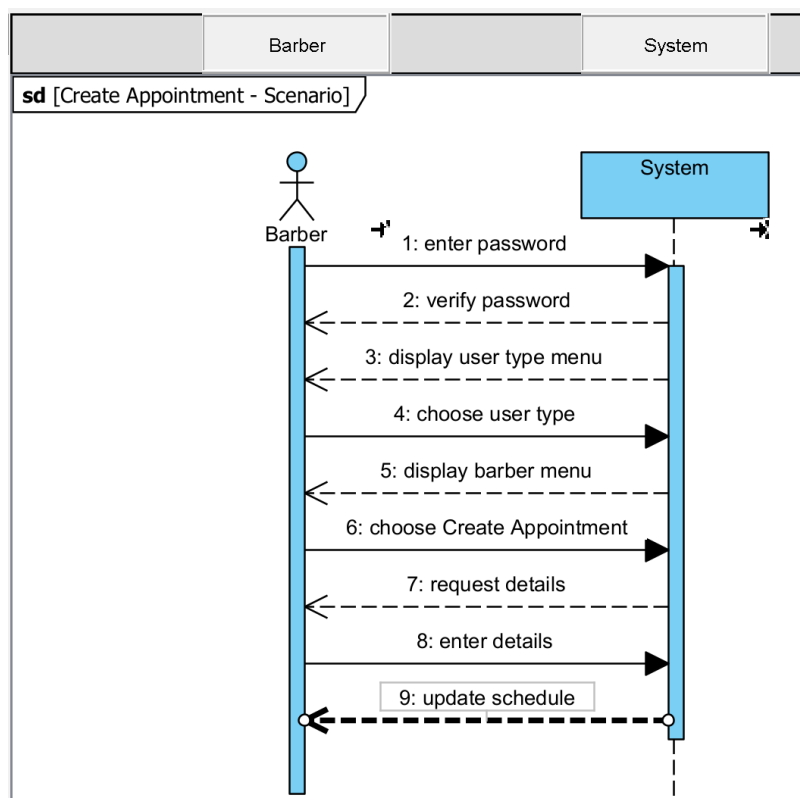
Barber

System

sd [Create Appointment - Scenario]

Barber

System

1: enter password

2: verify password

3: display user type menu

4: choose user type

5: display barber menu

6: choose Create Appointment

7: request details

8: enter details

9: update schedule